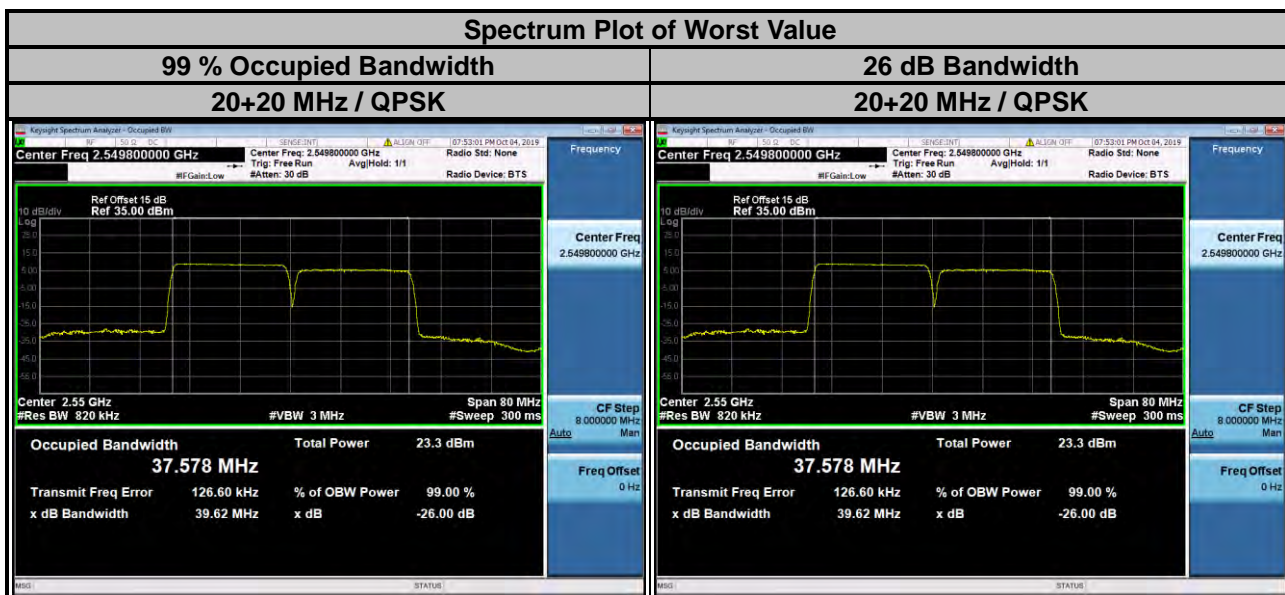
| Spectrum Plot of Worst Value | |
|---|---|
| 99 % Occupied Bandwidth | 26 dB Bandwidth |
| 20+20 MHz / QPSK | 20+20 MHz / QPSK |

Keysight Spectrum Analyzer - Occupied BW
RF 50 Ω DC SENSE:INT ALIGN OFF 07:53:01 PM Oct 04, 2019
Center Freq 2.549800000 GHz
Center Freq: 2.549800000 GHz Trig: Free Run Avg|Hold: 1/1 #IFGain:Low #Atten: 30 dB
Radio Std: None
Radio Device: BTS
Frequency
Ref Offset 15 dB
10 dB/div Ref 35.00 dBm
Log
Center Freq 2.549800000 GHz
Center 2.55 GHz
#Res BW 820 kHz
#VBW 3 MHz
Span 80 MHz
#Sweep 300 ms
CF Step 8.000000 MHz
Auto Man
Occupied Bandwidth
37.578 MHz
Total Power 23.3 dBm
Transmit Freq Error 126.60 kHz
% of OBW Power 99.00 %
x dB Bandwidth 39.62 MHz
x dB -26.00 dB
Freq Offset 0 Hz
MSG STATUS

Keysight Spectrum Analyzer - Occupied BW
RF 50 Ω DC SENSE:INT ALIGN OFF 07:53:01 PM Oct 04, 2019
Center Freq 2.549800000 GHz
Center Freq: 2.549800000 GHz Trig: Free Run Avg|Hold: 1/1 #IFGain:Low #Atten: 30 dB
Radio Std: None
Radio Device: BTS
Frequency
Ref Offset 15 dB
10 dB/div Ref 35.00 dBm
Log
Center Freq 2.549800000 GHz
Center 2.55 GHz
#Res BW 820 kHz
#VBW 3 MHz
Span 80 MHz
#Sweep 300 ms
CF Step 8.000000 MHz
Auto Man
Occupied Bandwidth
37.578 MHz
Total Power 23.3 dBm
Transmit Freq Error 126.60 kHz
% of OBW Power 99.00 %
x dB Bandwidth 39.62 MHz
x dB -26.00 dB
Freq Offset 0 Hz
MSG STATUS